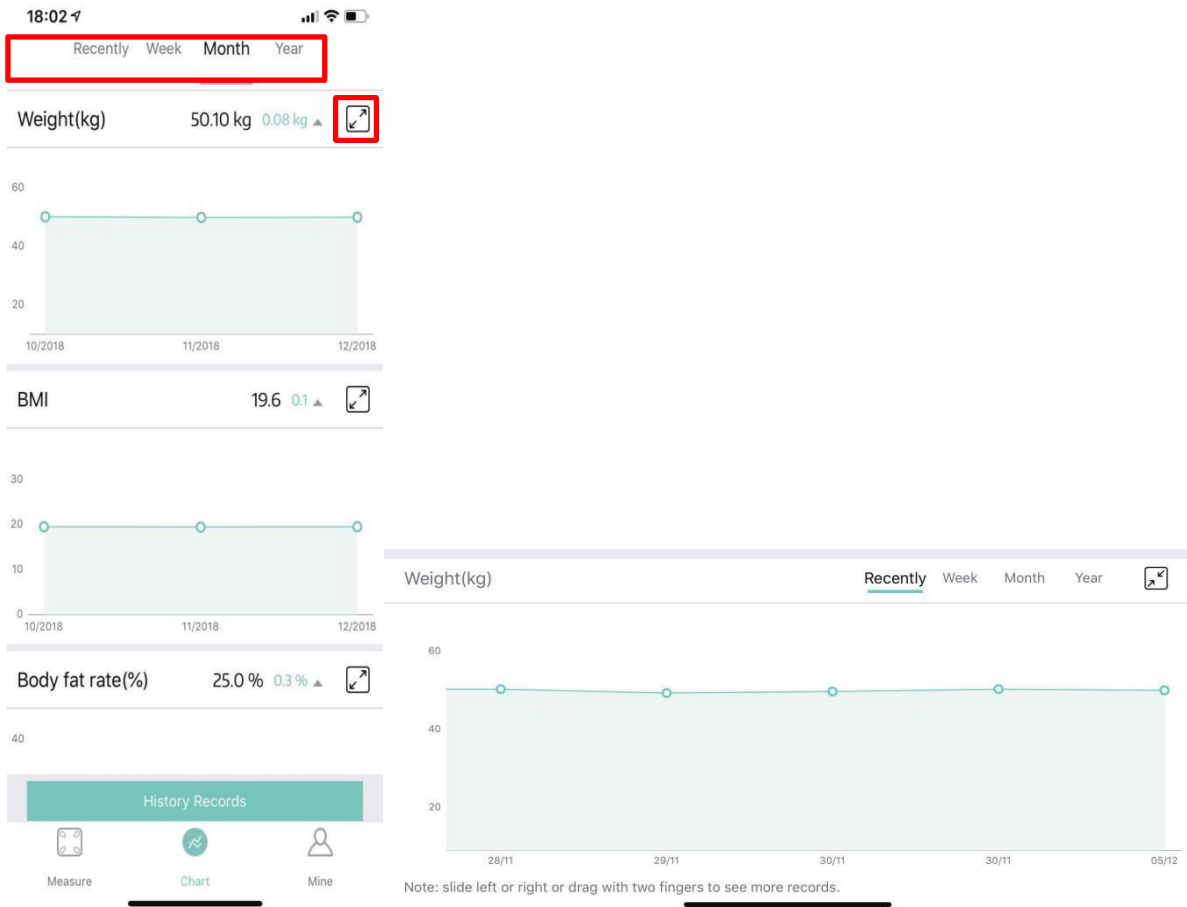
18:02

Recently Week Month Year

Weight(kg) 50.10 kg 0.08 kg ▲

60
40
20
10/2018 11/2018 12/2018

BMI 19.6 0.1 ▲

30
20
10
0
10/2018 11/2018 12/2018

Body fat rate(%) 25.0 % 0.3 % ▲

40

History Records

Measure Chart Mine

Weight(kg) Recently Week Month Year

60
40
20
28/11 29/11 30/11 30/11 05/12

Note: slide left or right or drag with two fingers to see more records.